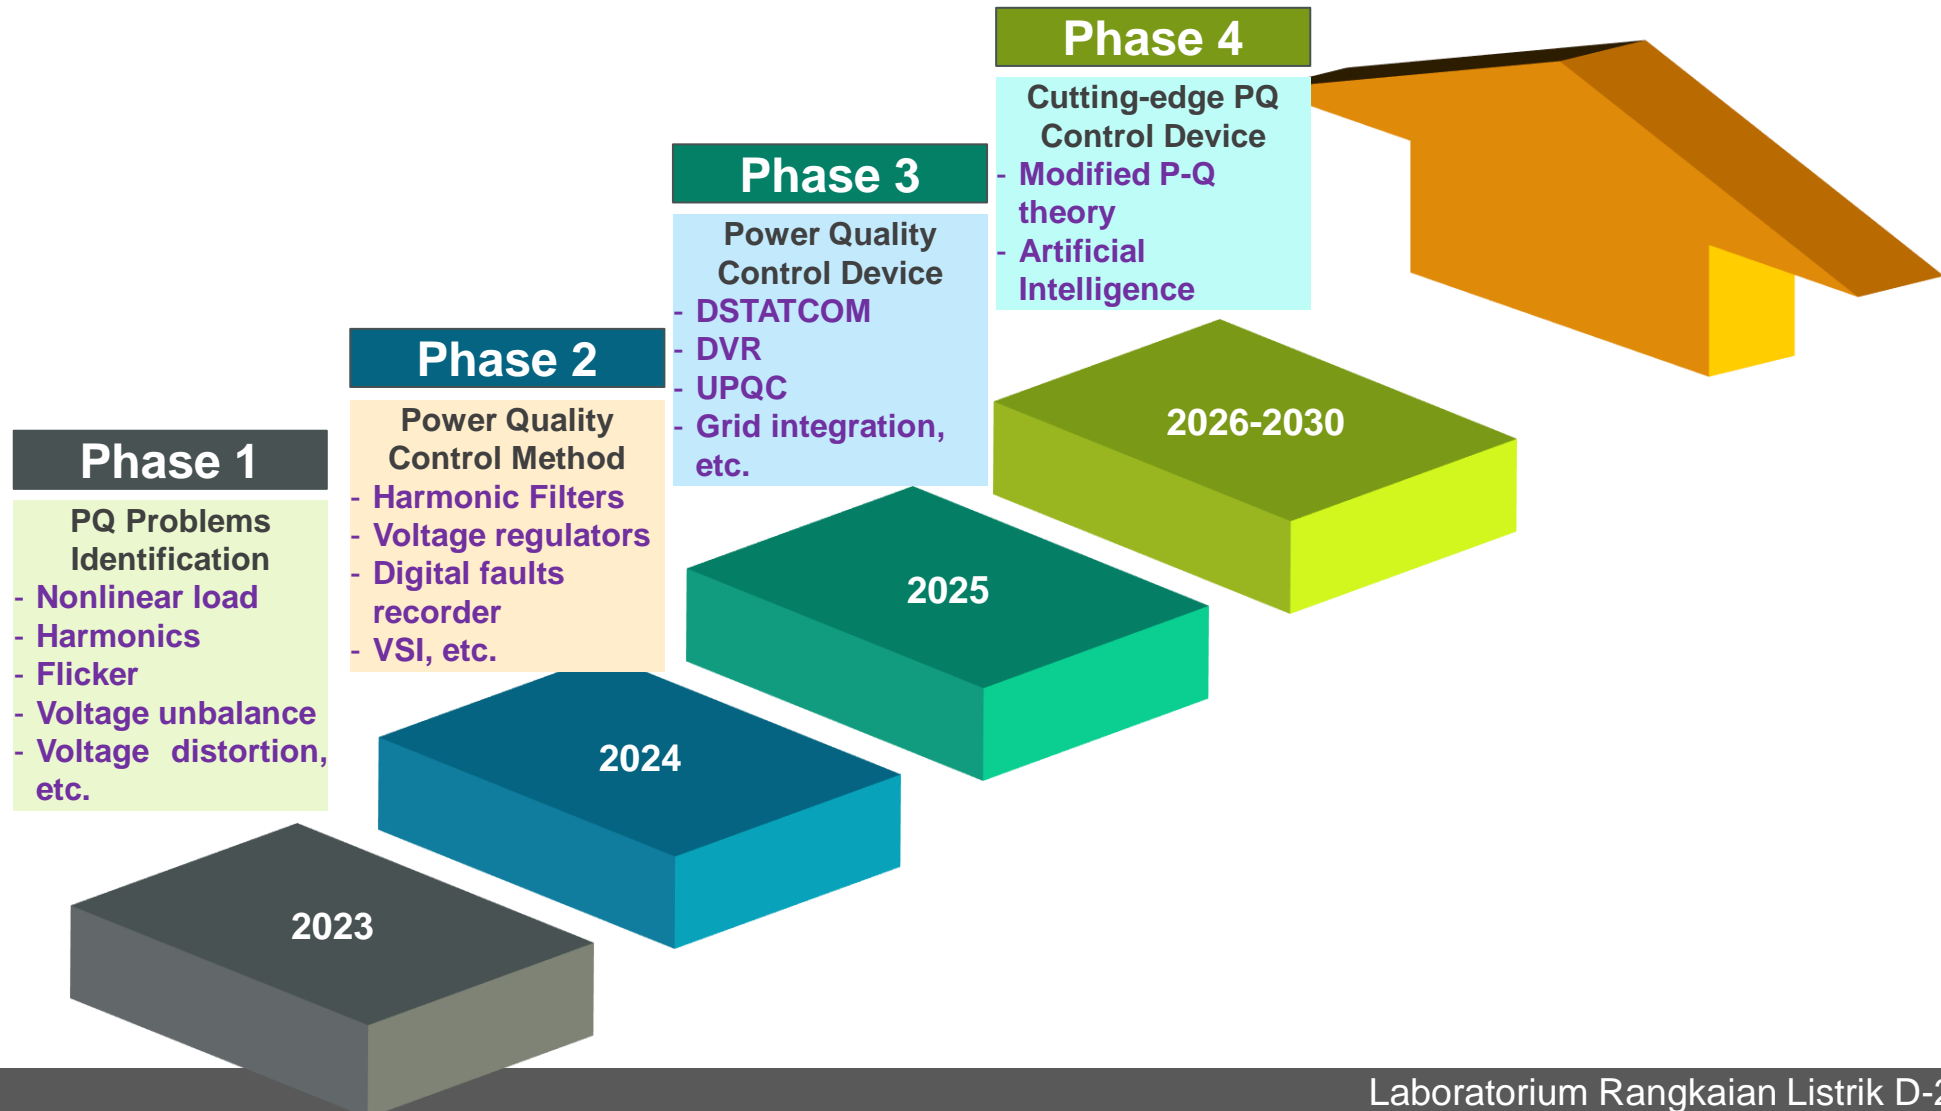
Phase 4

Cutting-edge PQ Control Device
- Modified P-Q theory
- Artificial Intelligence

Phase 3

Power Quality Control Device
- DSTATCOM
- DVR
- UPQC
- Grid integration, etc.

Phase 2

Power Quality Control Method
- Harmonic Filters
- Voltage regulators
- Digital faults recorder
- VSI, etc.

Phase 1

PQ Problems Identification
- Nonlinear load
- Harmonics
- Flicker
- Voltage unbalance
- Voltage distortion, etc.

2026-2030

2025

2024

2023

Laboratorium Rangkaian Listrik D-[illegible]